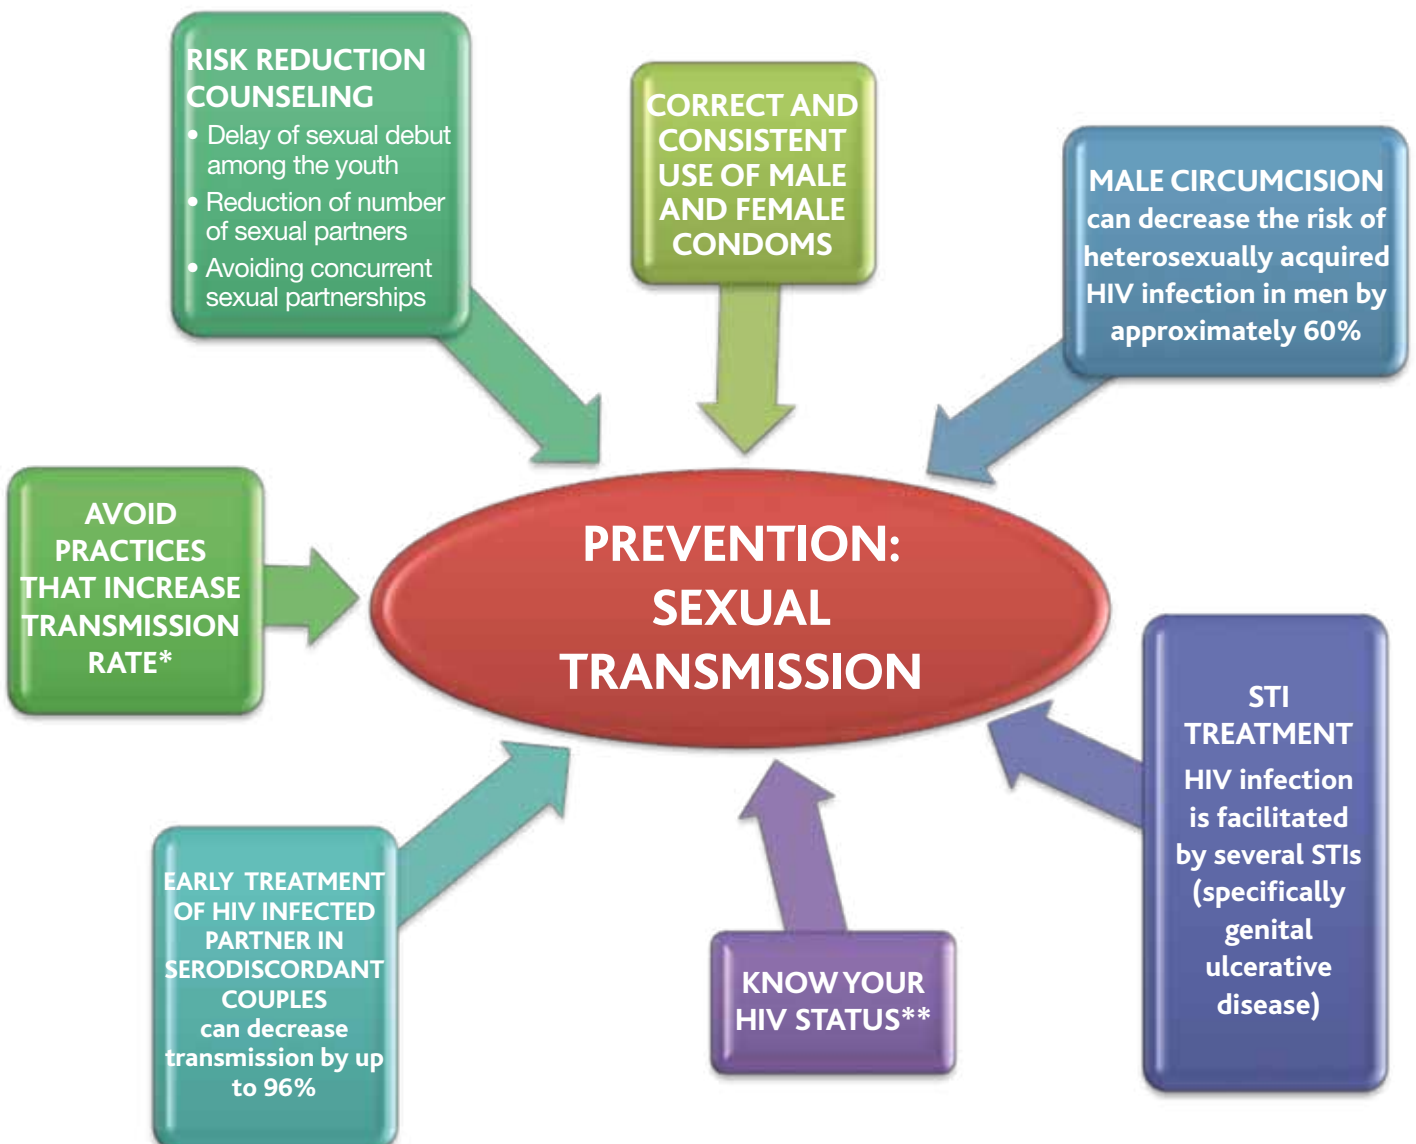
RISK REDUCTION COUNSELING
• Delay of sexual debut among the youth
• Reduction of number of sexual partners
• Avoiding concurrent sexual partnerships

CORRECT AND CONSISTENT USE OF MALE AND FEMALE CONDOMS

MALE CIRCUMCISION can decrease the risk of heterosexually acquired HIV infection in men by approximately 60%

AVOID PRACTICES THAT INCREASE TRANSMISSION RATE*

PREVENTION: SEXUAL TRANSMISSION

STI TREATMENT HIV infection is facilitated by several STIs (specifically genital ulcerative disease)

EARLY TREATMENT OF HIV INFECTED PARTNER IN SERODISCORDANT COUPLES can decrease transmission by up to 96%

KNOW YOUR HIV STATUS**